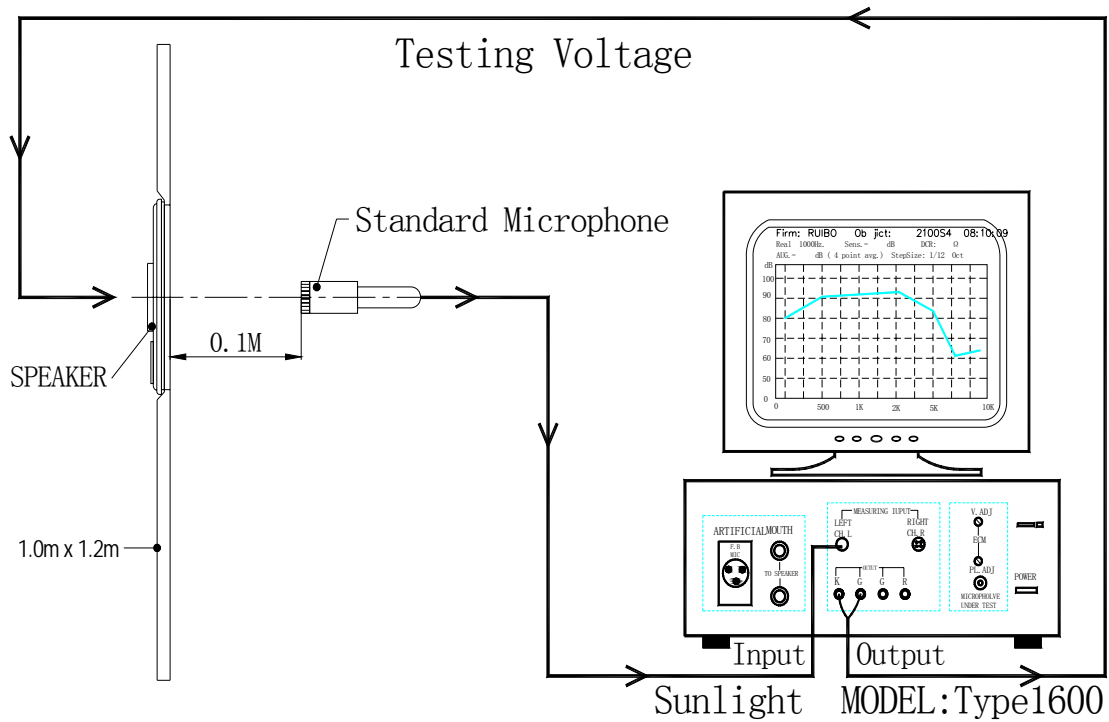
Testing Voltage

Standard Microphone

SPEAKER

0.1M

1.0m x 1.2m

Firm: RUIBO Ob jct: 2100S4 08:10:09
Real 1000Hz. Sens.= dB DCR: Ω
AVG.= dB ( 4 point avg.) StepSize: 1/12 Oct

dB
100
90
80
70
60
50
0
0 500 1K 2K 5K 10K

ARTIFICIALMOUTH
F.B MIC
TO SPEAKER

MEASURING IUPUT
LEFT CH.L
RIGHT CH.R
OUTPUT
K G G R

V.ADJ
ECM
PL.ADJ
MICROPHOLVE UNDER TEST

POWER

Input Output

Sunlight MODEL:Type1600